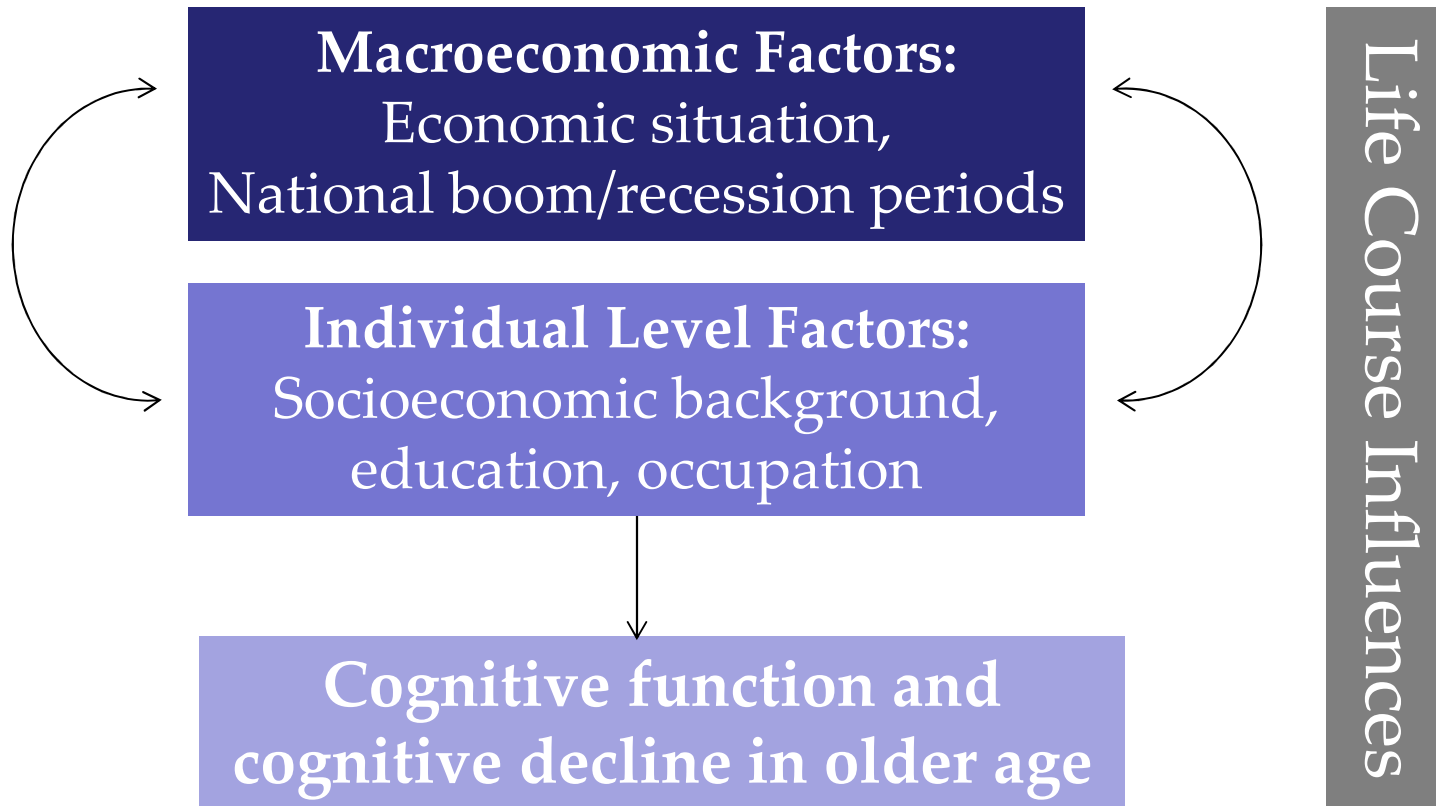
**Macroeconomic Factors:**
Economic situation,
National boom/recession periods

**Individual Level Factors:**
Socioeconomic background,
education, occupation

**Cognitive function and cognitive decline in older age**

Life Course Influences